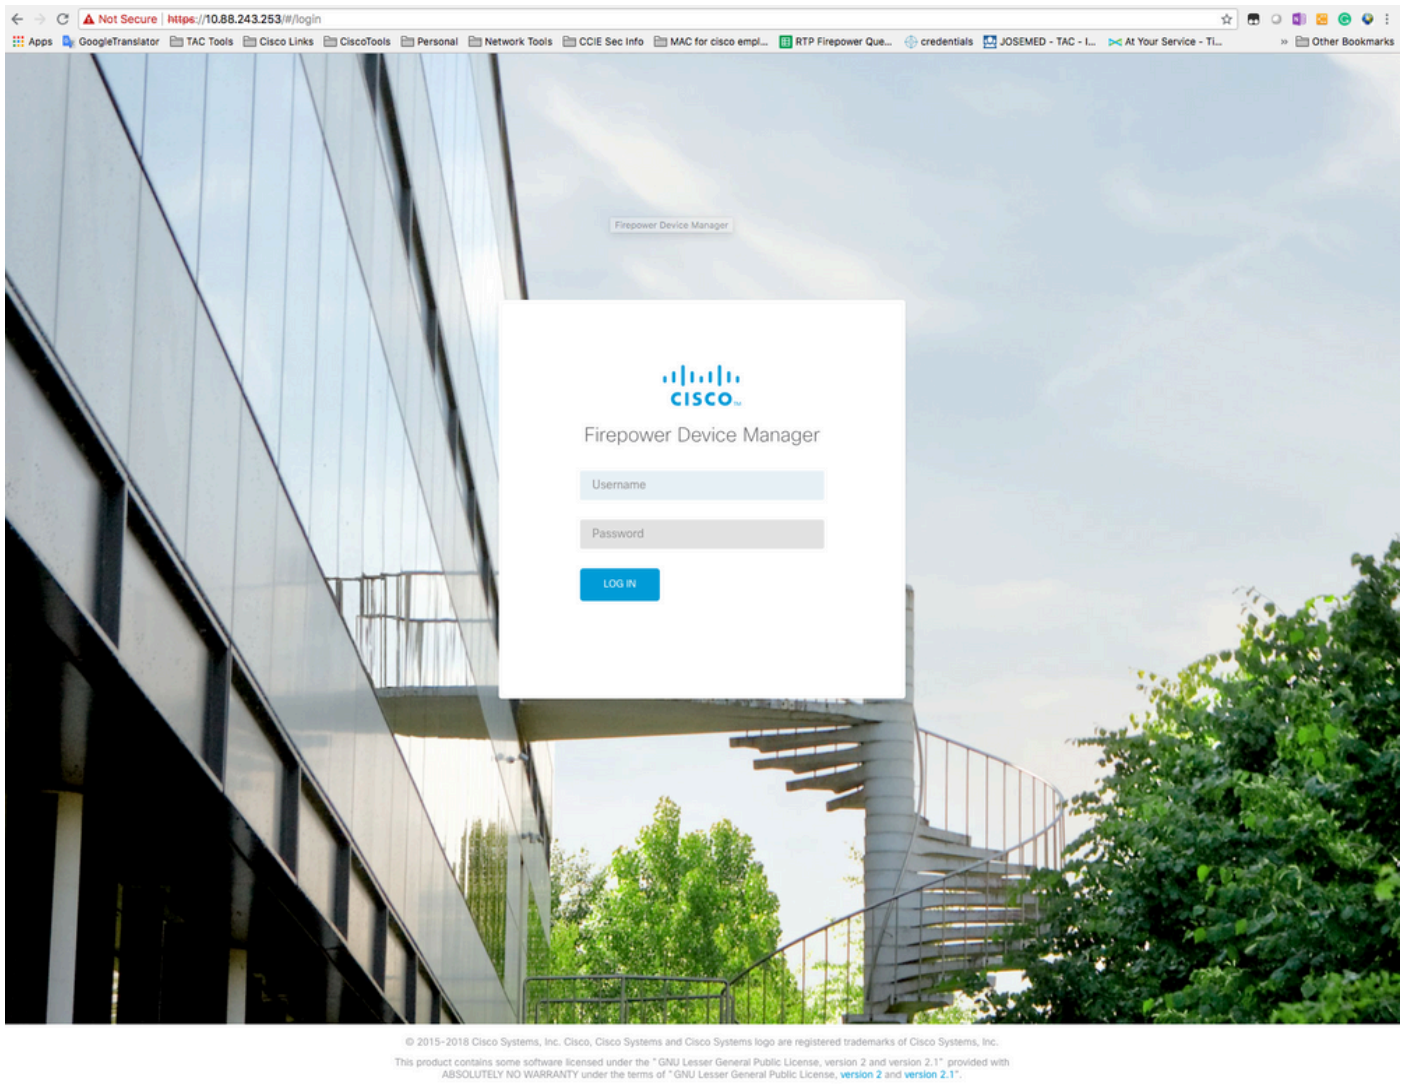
Not Secure | https://10.88.243.253/#/login

Apps GoogleTranslator TAC Tools Cisco Links CiscoTools Personal Network Tools CCIE Sec Info MAC for cisco empl... RTP Firepower Que... credentials JOSEMED - TAC - I... At Your Service - Ti... » Other Bookmarks

Firepower Device Manager

cisco

Firepower Device Manager

Username

Password

LOG IN

© 2015-2018 Cisco Systems, Inc. Cisco, Cisco Systems and Cisco Systems logo are registered trademarks of Cisco Systems, Inc.

This product contains some software licensed under the "GNU Lesser General Public License, version 2 and version 2.1" provided with ABSOLUTELY NO WARRANTY under the terms of "GNU Lesser General Public License, version 2 and version 2.1".